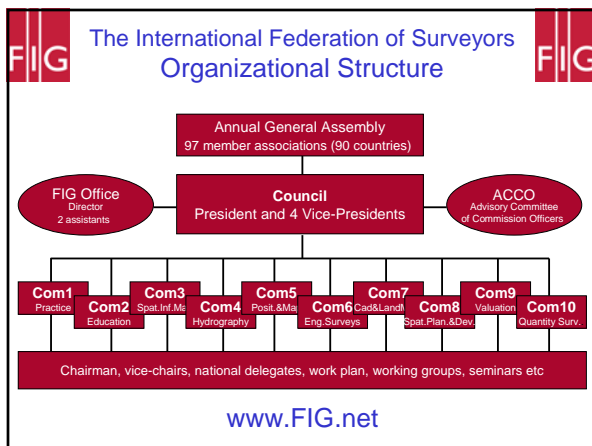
FIG

The International Federation of Surveyors
Organizational Structure

FIG

Annual General Assembly
97 member associations (90 countries)

FIG Office
Director
2 assistants

Council
President and 4 Vice-Presidents

ACCO
Advisory Committee of Commission Officers

Com1
Practice

Com2
Education

Com3
Spat.Inf.Ma

Com4
Hydrography

Com5
Posit.&Ma

Com6
Eng.Surveys

Com7
Cad&LandM

Com8
Spat.Plan.&Dev.

Com9
Valuation

Com10
Quantity Surv.

Chairman, vice-chairs, national delegates, work plan, working groups, seminars etc

www.FIG.net